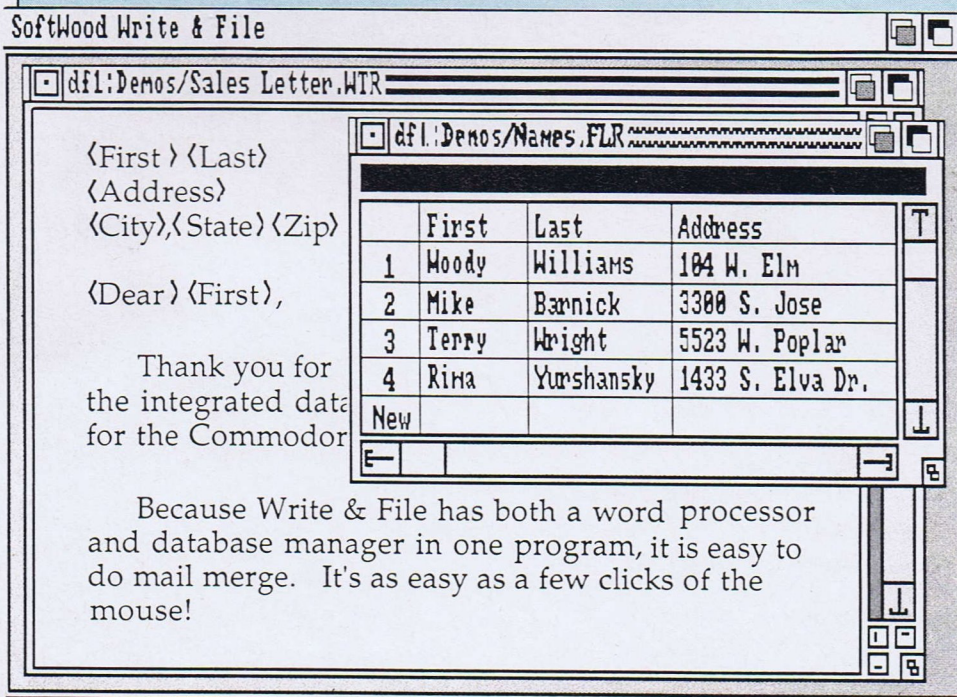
SoftWood Write & File

df1:Demos/Sales Letter.WTR

df1:Demos/Names.FLR

⟨First⟩ ⟨Last⟩
⟨Address⟩
⟨City⟩,⟨State⟩ ⟨Zip⟩

⟨Dear⟩ ⟨First⟩,

Thank you for the integrated data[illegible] for the Commodor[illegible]

| | First | Last | Address |
|---|---|---|---|
| 1 | Woody | Williams | 104 W. Elm |
| 2 | Mike | Barnick | 3300 S. Jose |
| 3 | Terry | Wright | 5523 W. Poplar |
| 4 | Rima | Yurshansky | 1433 S. Elva Dr. |
| New | | | |

Because Write & File has both a word processor and database manager in one program, it is easy to do mail merge. It's as easy as a few clicks of the mouse!